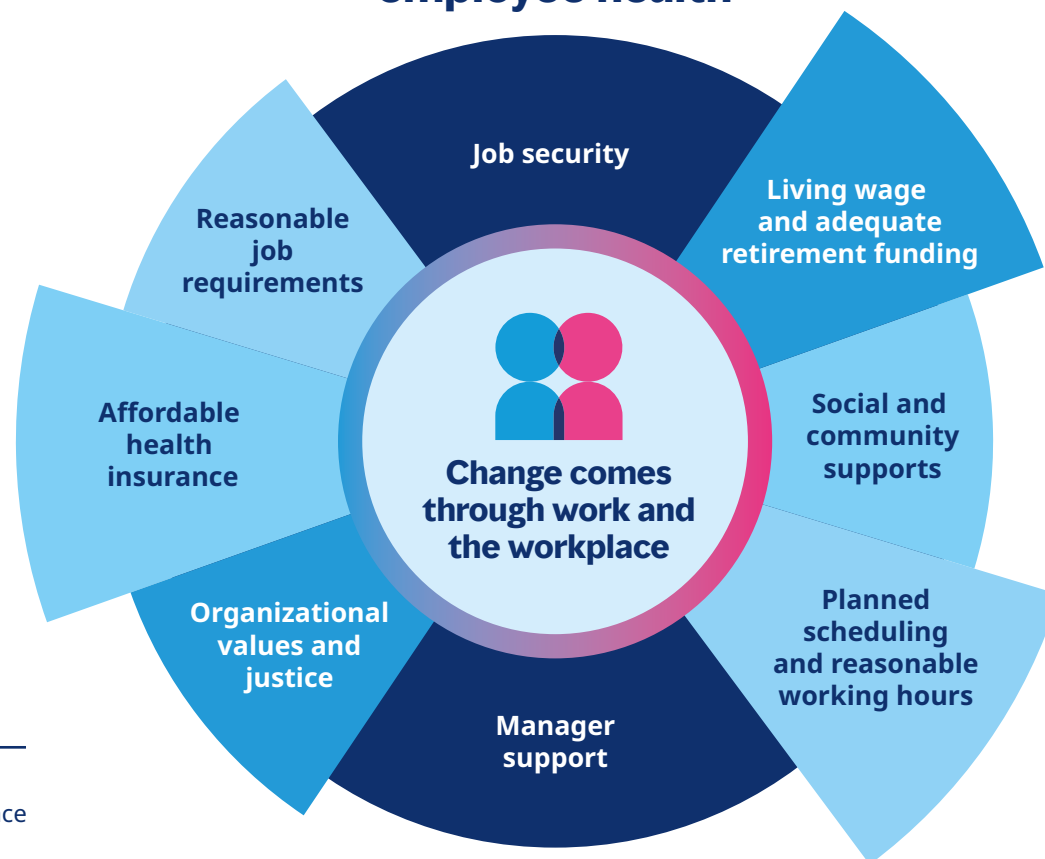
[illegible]

Job security

Living wage and adequate retirement funding

Social and community supports

Planned scheduling and reasonable working hours

Manager support

Organizational values and justice

Affordable health insurance

Reasonable job requirements

Change comes through work and the workplace

ce